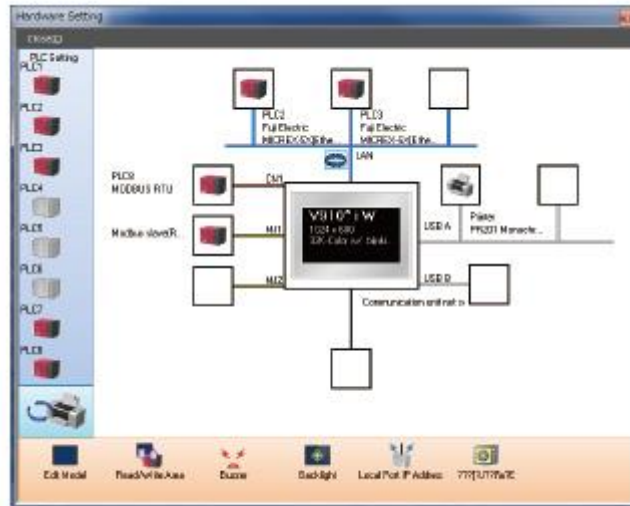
Hardware Setting

Closed

PLC Setting
PLC1
PLC2
PLC3
PLC4
PLC5
PLC6
PLC7
PLC8

PLC2
Fuji Electric
MICREX-SX(Ethe...

PLC3
Fuji Electric
MICREX-SX(Ethe...

LAN

PLC8
MODBUS RTU

CN1

Modbus slave(R...

MJ1

MJ2

V810*iW
1024 x 600
32K Color w/ blink

USB A

Printer
PR201 Monochr...

USB B

Communication unit not u...

Edit Model
Read/Write Area
Buzzer
Backlight
Local Port IP Address
???[UT?Ra?E